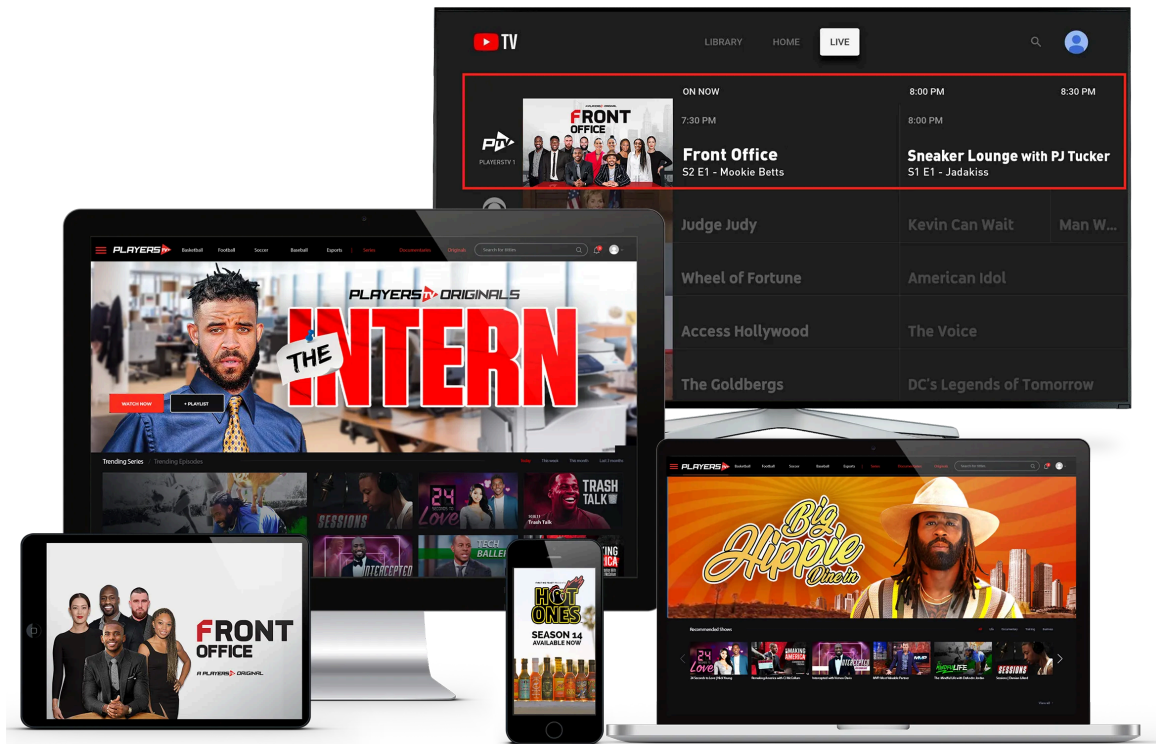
TV

LIBRARY HOME LIVE

ON NOW 8:00 PM 8:30 PM

PLAYERSTV 1

FRONT OFFICE

7:30 PM
Front Office
S2 E1 - Mookie Betts

8:00 PM
Sneaker Lounge with PJ Tucker
S1 E1 - Jadakiss

Judge Judy
Kevin Can Wait
Man W...
Wheel of Fortune
American Idol
Access Hollywood
The Voice
The Goldbergs
DC's Legends of Tomorrow

PLAYERS Basketball Football Soccer Baseball Esports Series Documentaries Originals Search for titles

PLAYERS TV ORIGINALS
THE INTERN

WATCH NOW + PLAYLIST

Trending Series Trending Episodes

SESSIONS
24 Love
TRASH TALK
Trash Talk
INTERCEPTED
TECH BALLER

FRONT OFFICE
A PLAYERS ORIGINAL

HOT ONES
SEASON 14
AVAILABLE NOW

PLAYERS Basketball Football Soccer Baseball Esports Series Documentaries Originals

Big Hippie Dine in

Recommended Shows

24 Love
MAKING AMERICA
INTERCEPTED
SESSIONS